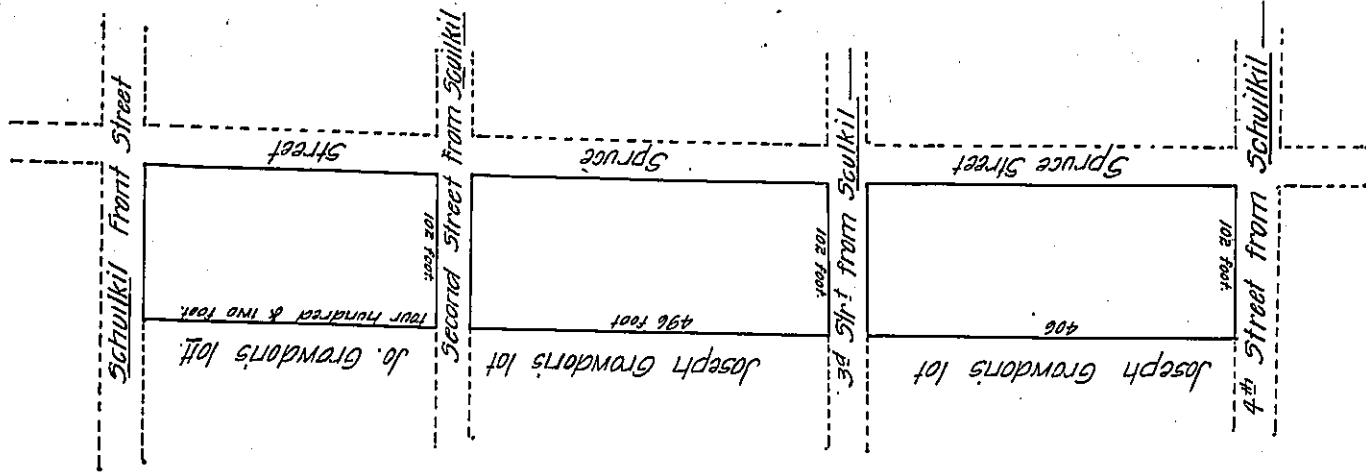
Schulkil Front Street

Street

102 foot

Four hundred & two foot.

Jo. Growdon's lott.

Second Street from Schulkil

Spruce

496 foot

102 foot

Joseph Growdon's lot

3d Street from Schulkil

Spruce Street

406

102 foot

Joseph Growdon's lot

4th Street from Schulkil